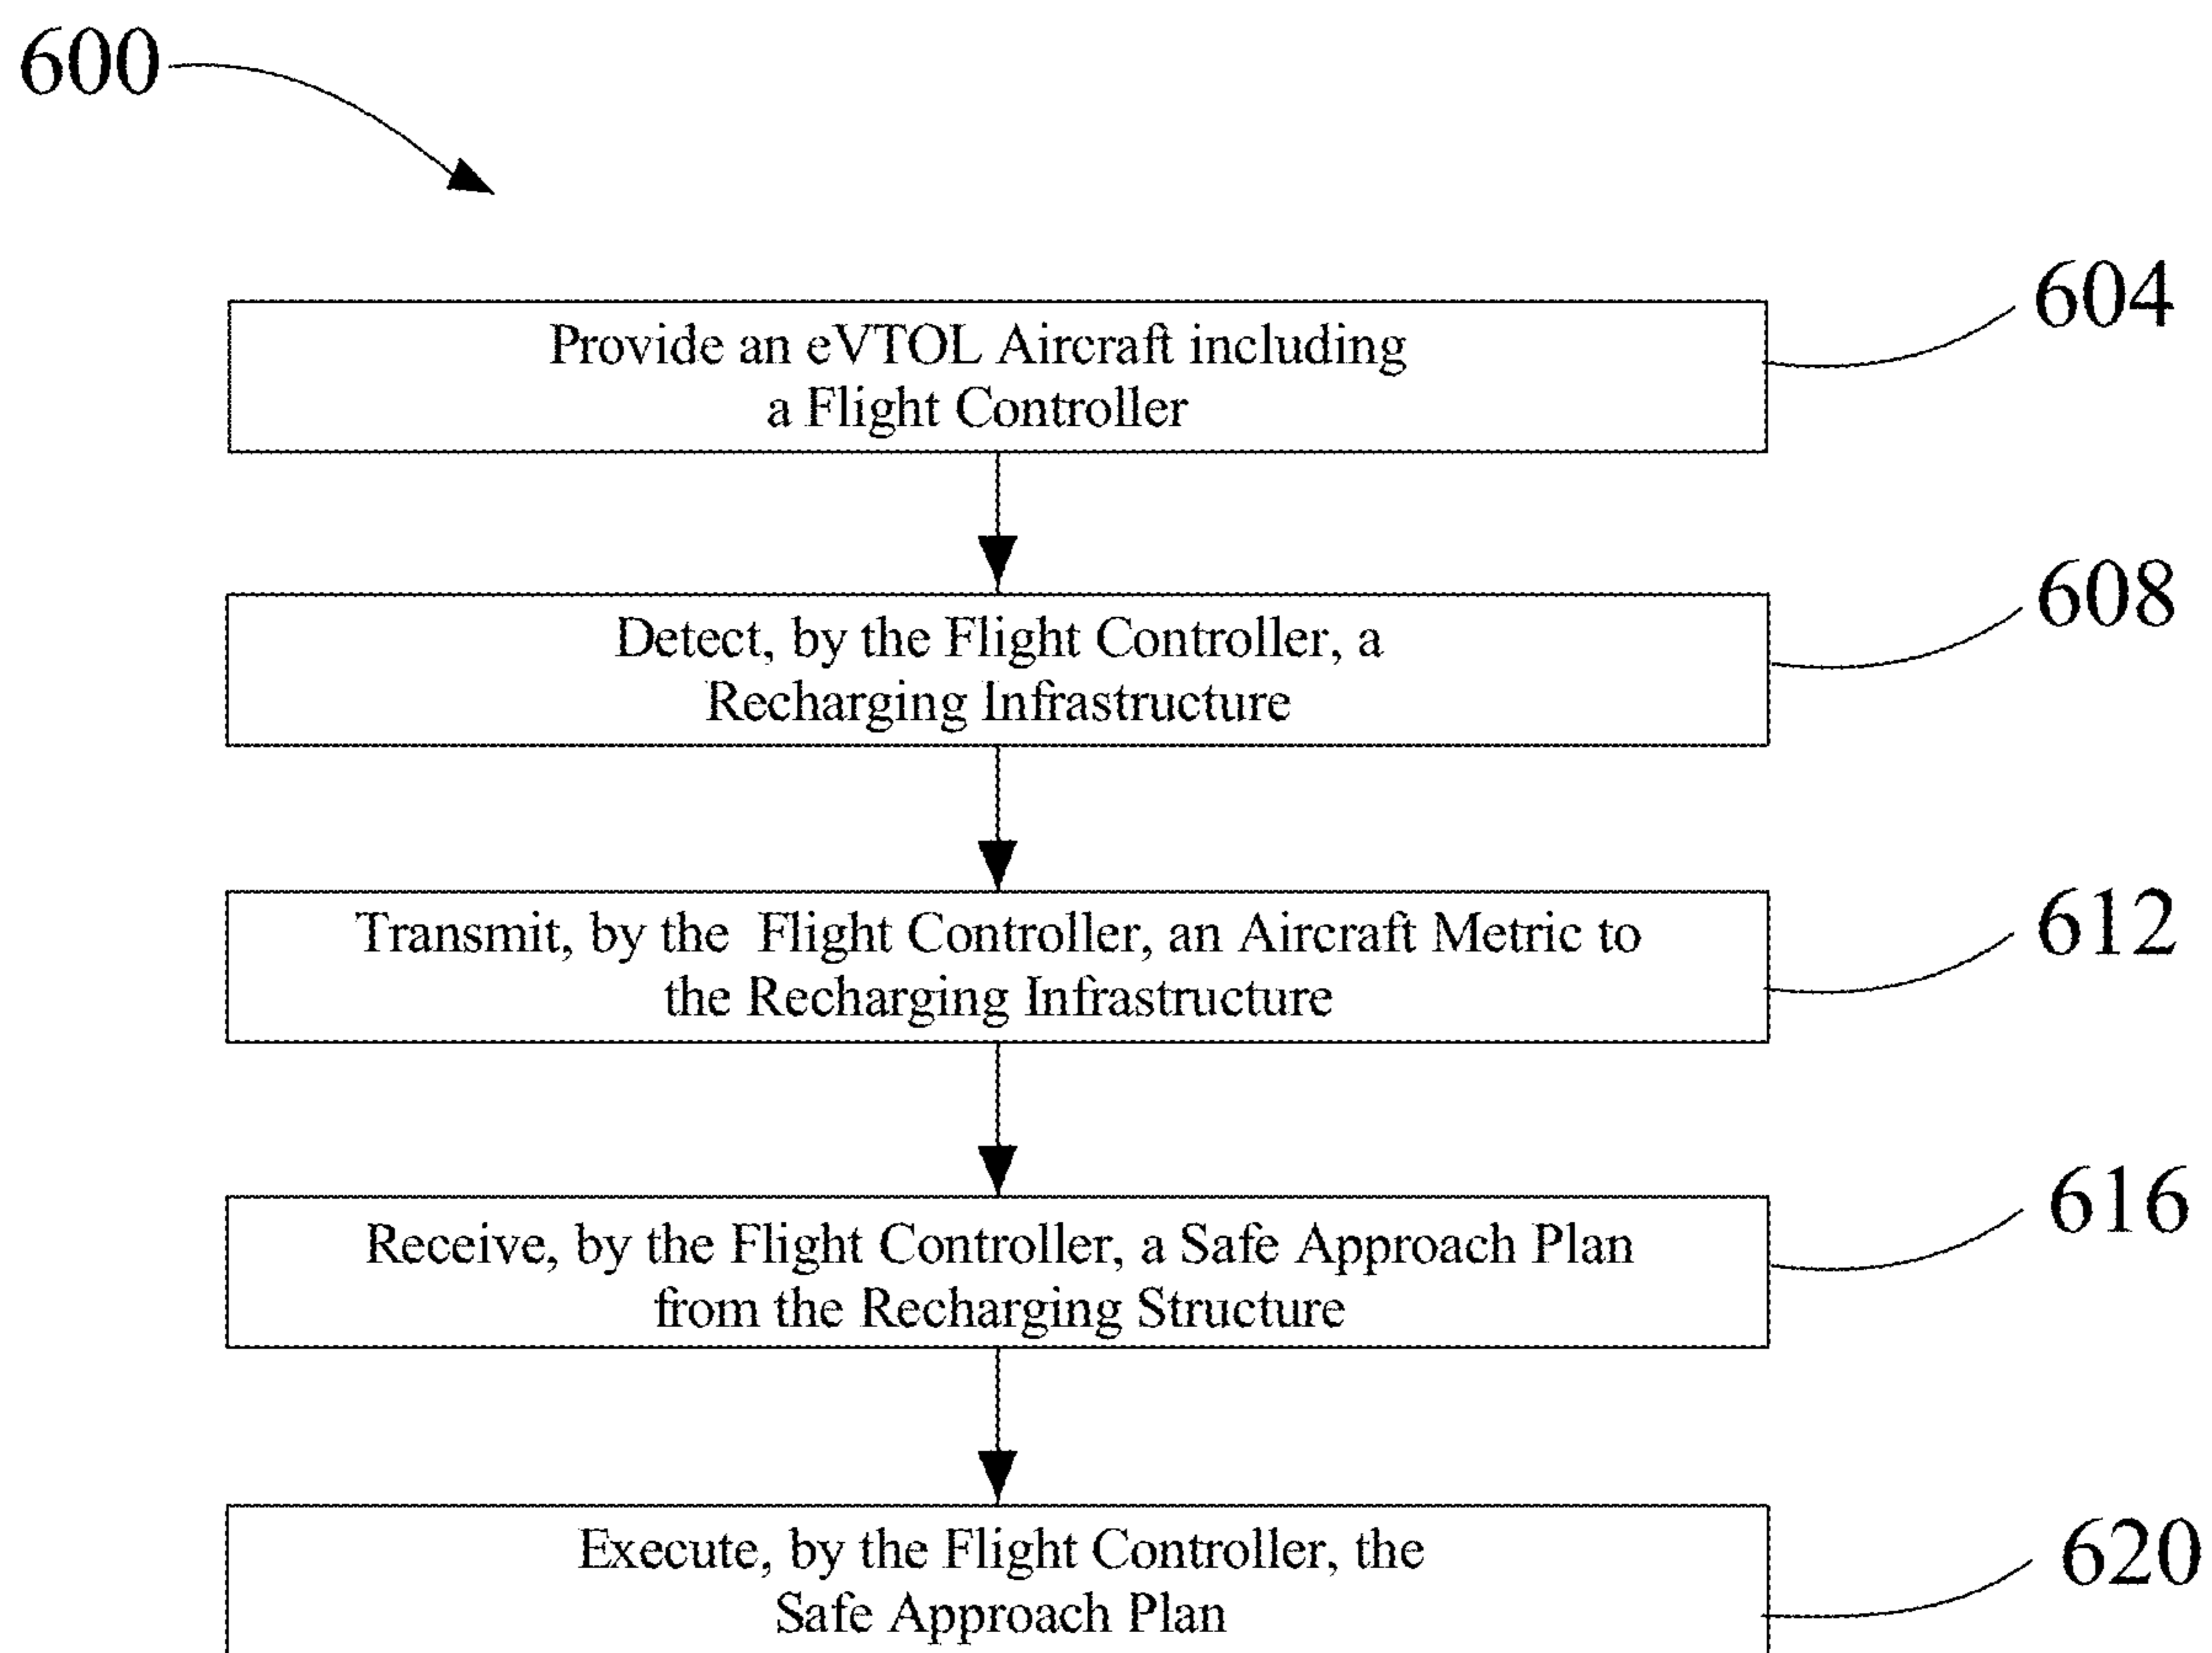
600

604
Provide an eVTOL Aircraft including a Flight Controller

608
Detect, by the Flight Controller, a Recharging Infrastructure

612
Transmit, by the Flight Controller, an Aircraft Metric to the Recharging Infrastructure

616
Receive, by the Flight Controller, a Safe Approach Plan from the Recharging Structure

620
Execute, by the Flight Controller, the Safe Approach Plan